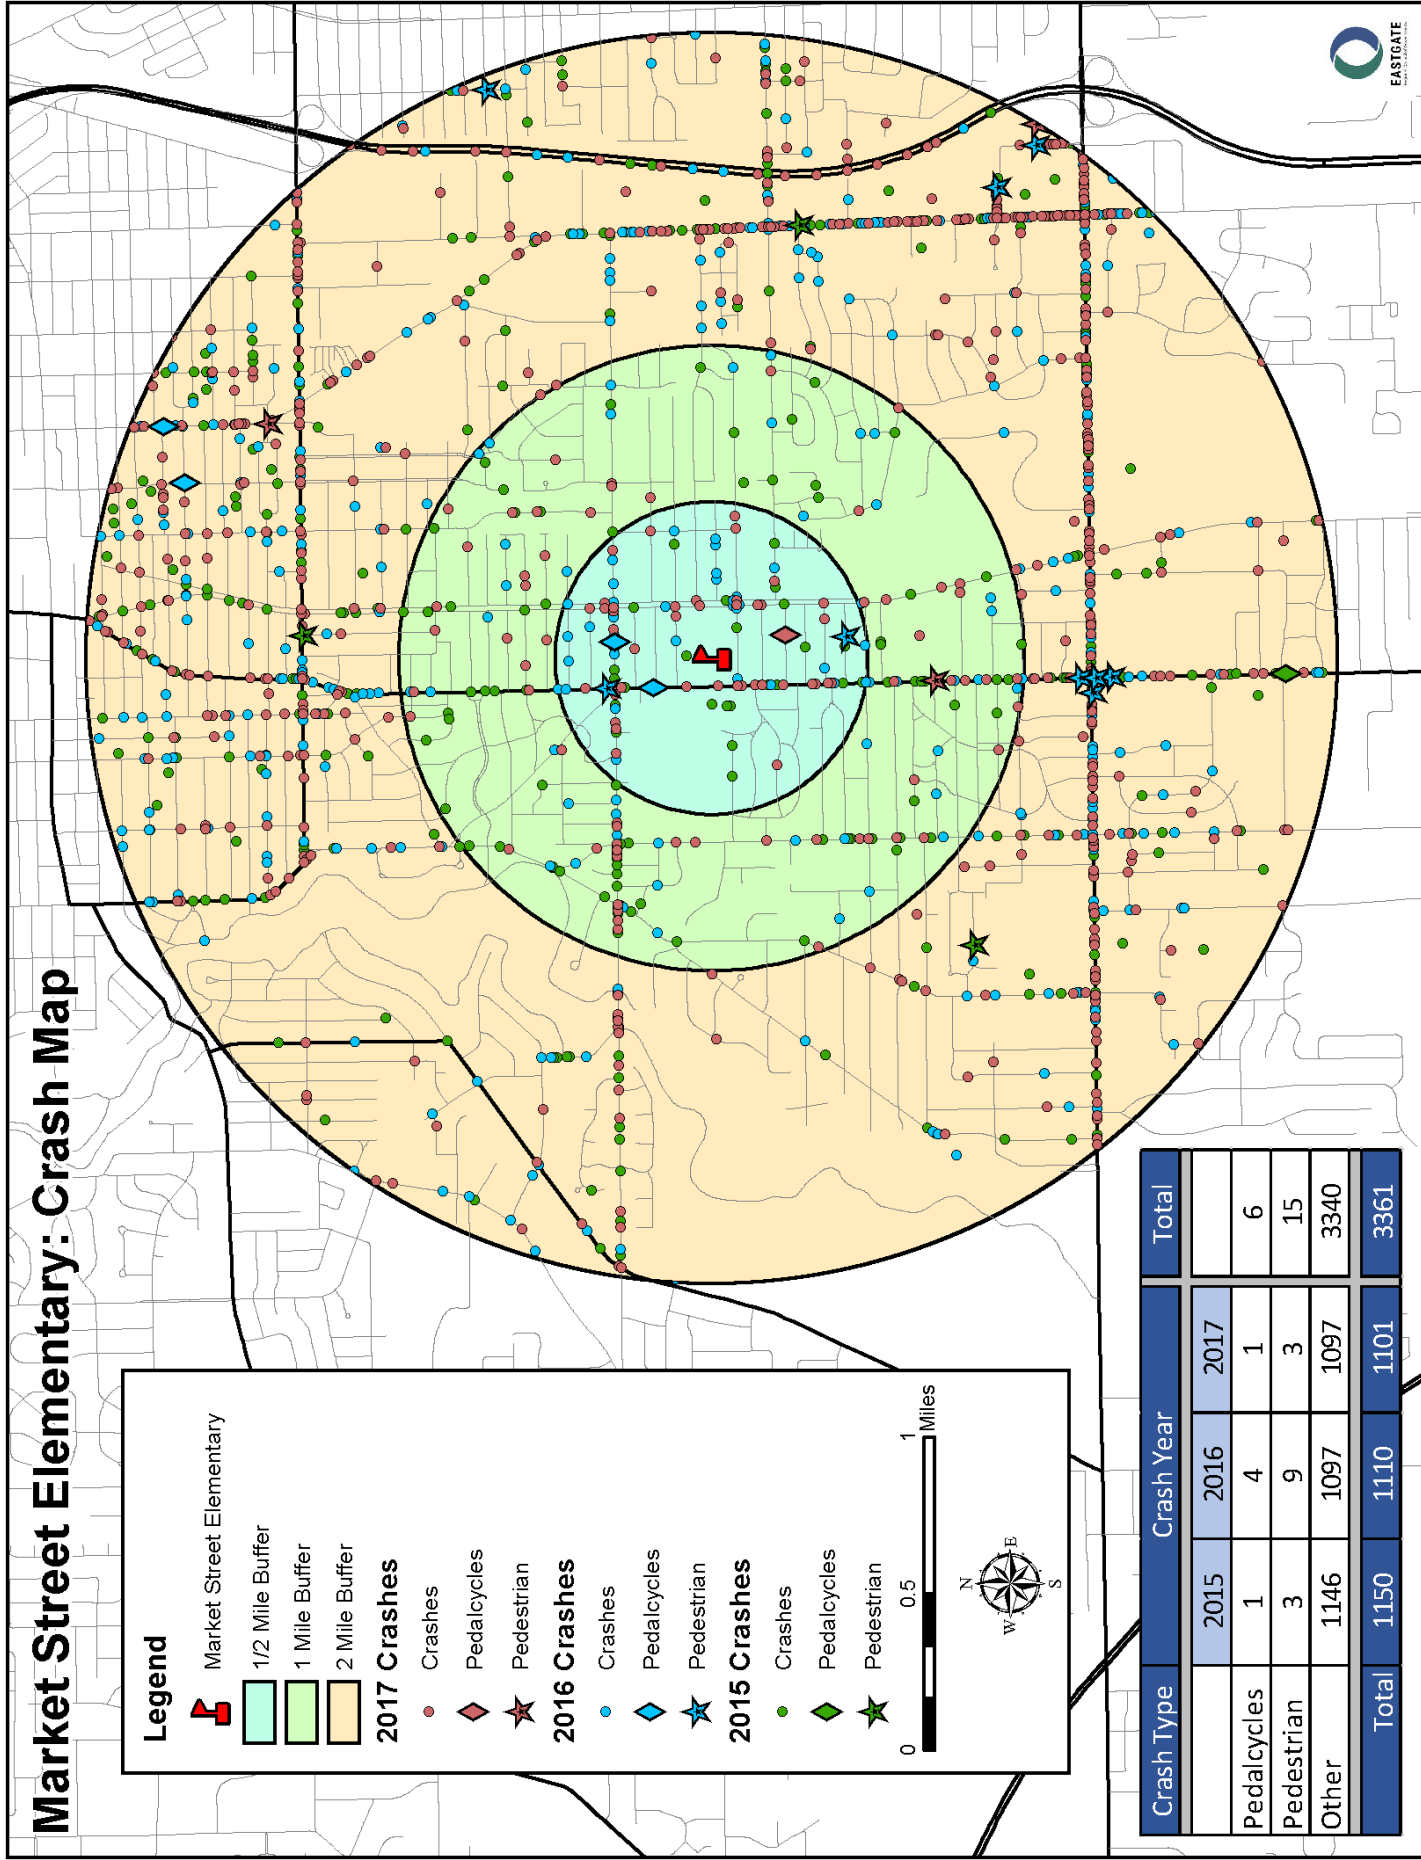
Market Street Elementary: Crash Map

Legend
Market Street Elementary
1/2 Mile Buffer
1 Mile Buffer
2 Mile Buffer
2017 Crashes
Crashes
Pedalcycles
Pedestrian
2016 Crashes
Crashes
Pedalcycles
Pedestrian
2015 Crashes
Crashes
Pedalcycles
Pedestrian

0 0.5 1 Miles

N E S W

EASTGATE

| Crash Type | 2015 | 2016 | 2017 | Total |
|---|---|---|---|---|
| Pedalcycles | 1 | 4 | 1 | 6 |
| Pedestrian | 3 | 9 | 3 | 15 |
| Other | 1146 | 1097 | 1097 | 3340 |
| Total | 1150 | 1110 | 1101 | 3361 |